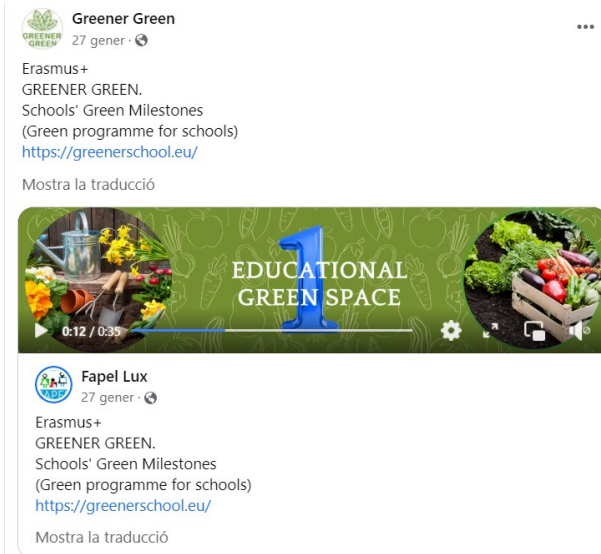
GREENER GREEN

Greener Green
27 gener ·

Erasmus+
GREENER GREEN.
Schools' Green Milestones
(Green programme for schools)
https://greenerschool.eu/

Mostra la traducció

EDUCATIONAL GREEN SPACE
1

0:12 / 0:35

Fapel Lux
27 gener ·

Erasmus+
GREENER GREEN.
Schools' Green Milestones
(Green programme for schools)
https://greenerschool.eu/

Mostra la traducció